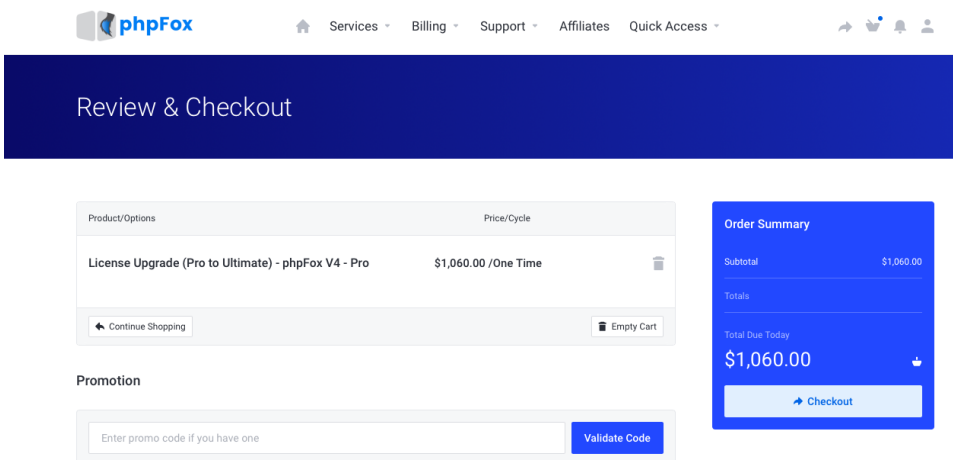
phpFox

Services Billing Support Affiliates Quick Access

Review & Checkout

| Product/Options | Price/Cycle |
|---|---|
| License Upgrade (Pro to Ultimate) - phpFox V4 - Pro | $1,060.00 /One Time |

Continue Shopping

Empty Cart

Promotion

Enter promo code if you have one

Validate Code

Order Summary

Subtotal $1,060.00

Totals

Total Due Today

$1,060.00

Checkout